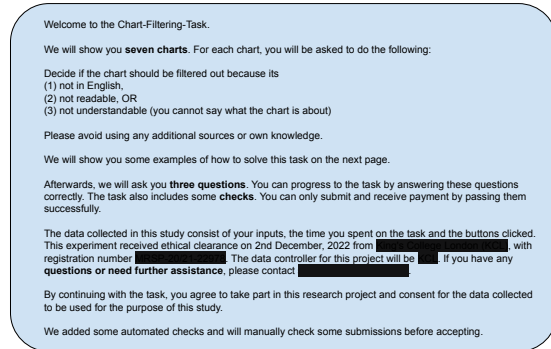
Welcome to the Chart-Filtering-Task.

We will show you **seven charts**. For each chart, you will be asked to do the following:

Decide if the chart should be filtered out because its
(1) not in English,
(2) not readable, OR
(3) not understandable (you cannot say what the chart is about)

Please avoid using any additional sources or own knowledge.

We will show you some examples of how to solve this task on the next page.

Afterwards, we will ask you **three questions**. You can progress to the task by answering these questions correctly. The task also includes some **checks**. You can only submit and receive payment by passing them successfully.

The data collected in this study consist of your inputs, the time you spent on the task and the buttons clicked. This experiment received ethical clearance on 2nd December, 2022 from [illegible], with registration number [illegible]. The data controller for this project will be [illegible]. If you have any **questions or need further assistance**, please contact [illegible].

By continuing with the task, you agree to take part in this research project and consent for the data collected to be used for the purpose of this study.

We added some automated checks and will manually check some submissions before accepting.